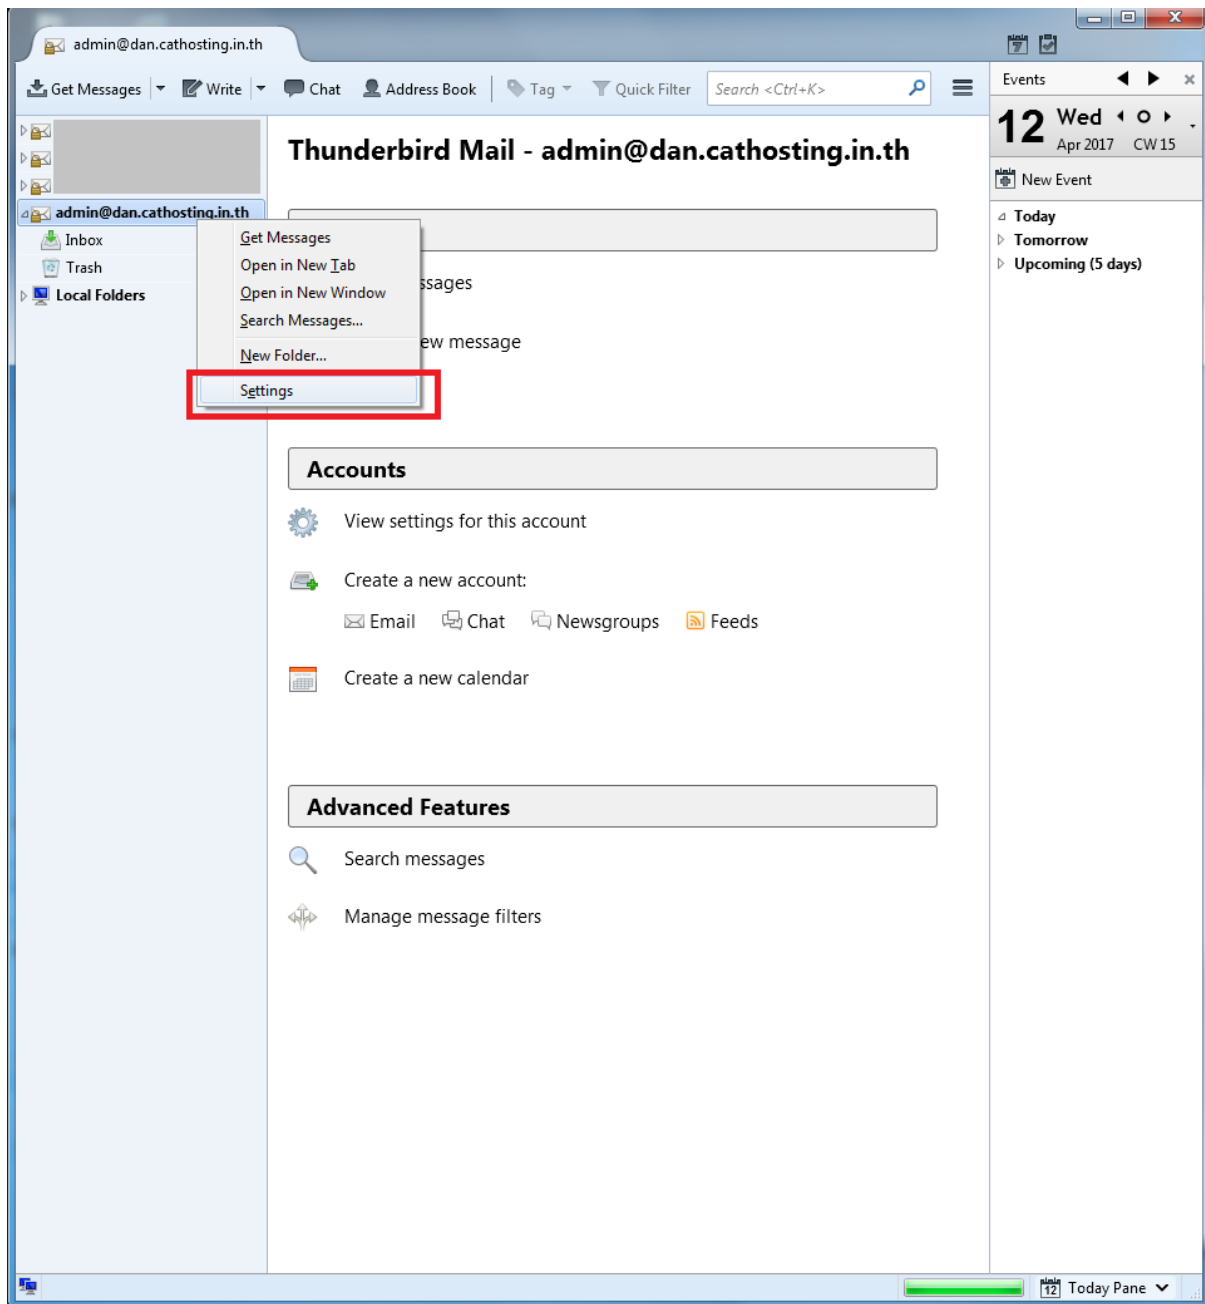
admin@dan.cathosting.in.th

Get Messages | Write | Chat | Address Book | Tag | Quick Filter | Search <Ctrl+K>

Events

12 Wed
Apr 2017 CW 15

New Event

Today
Tomorrow
Upcoming (5 days)

admin@dan.cathosting.in.th
Inbox
Trash
Local Folders

Get Messages
Open in New Tab
Open in New Window
Search Messages...
New Folder...
Settings

Thunderbird Mail - admin@dan.cathosting.in.th

ssages

ew message

Accounts

View settings for this account

Create a new account:

Email Chat Newsgroups Feeds

Create a new calendar

Advanced Features

Search messages

Manage message filters

Today Pane